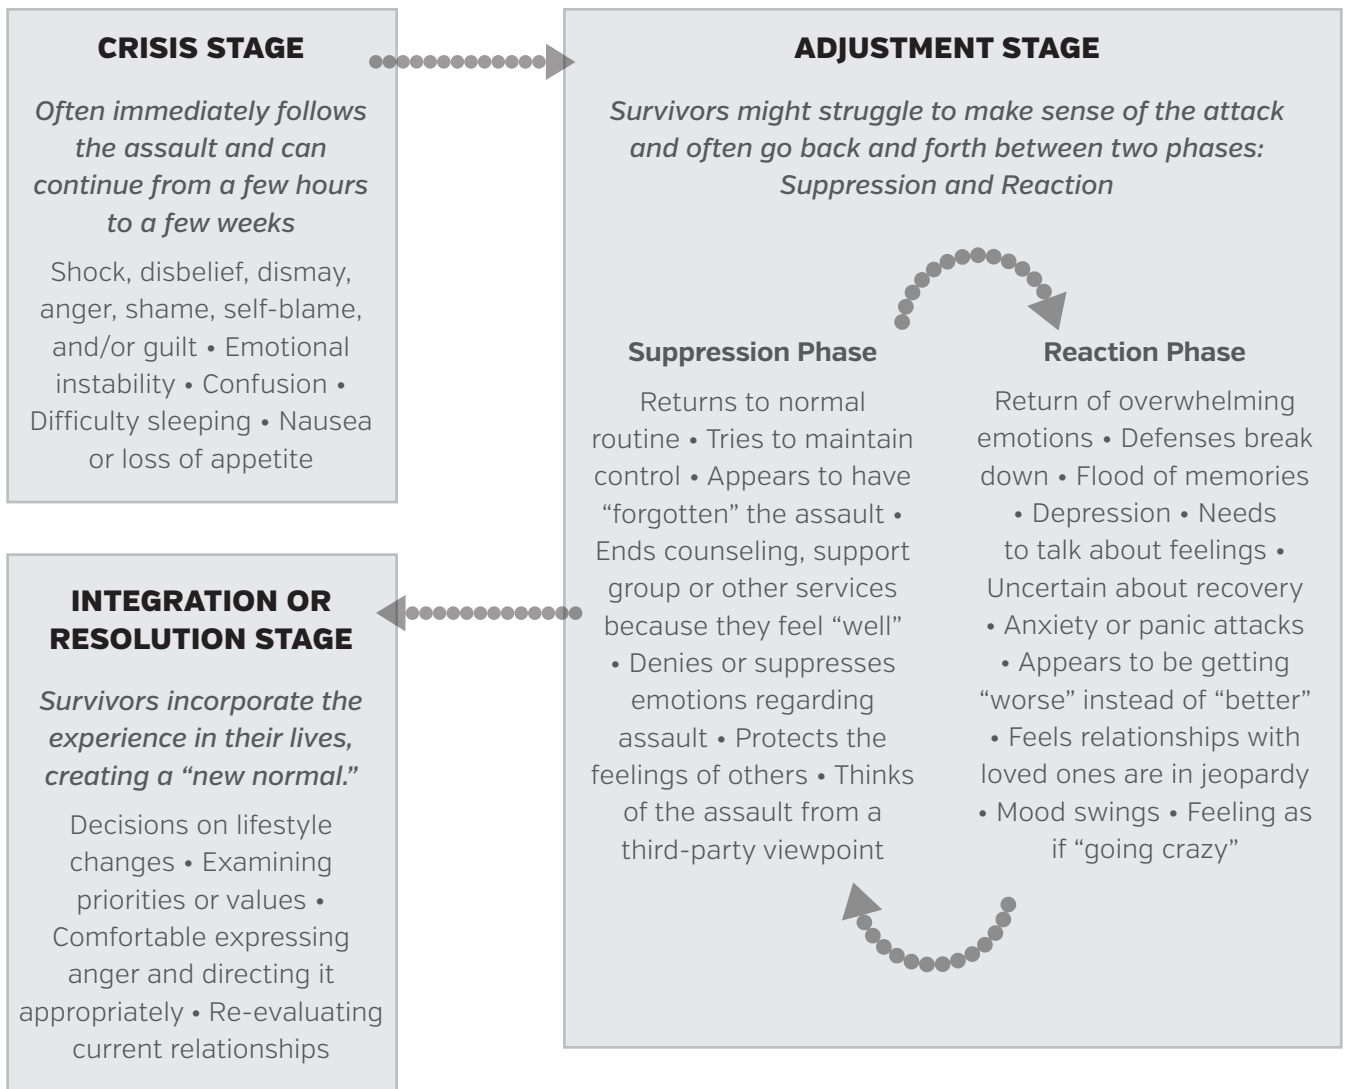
CRISIS STAGE

*Often immediately follows the assault and can continue from a few hours to a few weeks*

Shock, disbelief, dismay, anger, shame, self-blame, and/or guilt • Emotional instability • Confusion • Difficulty sleeping • Nausea or loss of appetite

ADJUSTMENT STAGE

*Survivors might struggle to make sense of the attack and often go back and forth between two phases: Suppression and Reaction*

Suppression Phase

Returns to normal routine • Tries to maintain control • Appears to have "forgotten" the assault • Ends counseling, support group or other services because they feel "well" • Denies or suppresses emotions regarding assault • Protects the feelings of others • Thinks of the assault from a third-party viewpoint

Reaction Phase

Return of overwhelming emotions • Defenses break down • Flood of memories • Depression • Needs to talk about feelings • Uncertain about recovery • Anxiety or panic attacks • Appears to be getting "worse" instead of "better" • Feels relationships with loved ones are in jeopardy • Mood swings • Feeling as if "going crazy"

INTEGRATION OR RESOLUTION STAGE

*Survivors incorporate the experience in their lives, creating a "new normal."*

Decisions on lifestyle changes • Examining priorities or values • Comfortable expressing anger and directing it appropriately • Re-evaluating current relationships